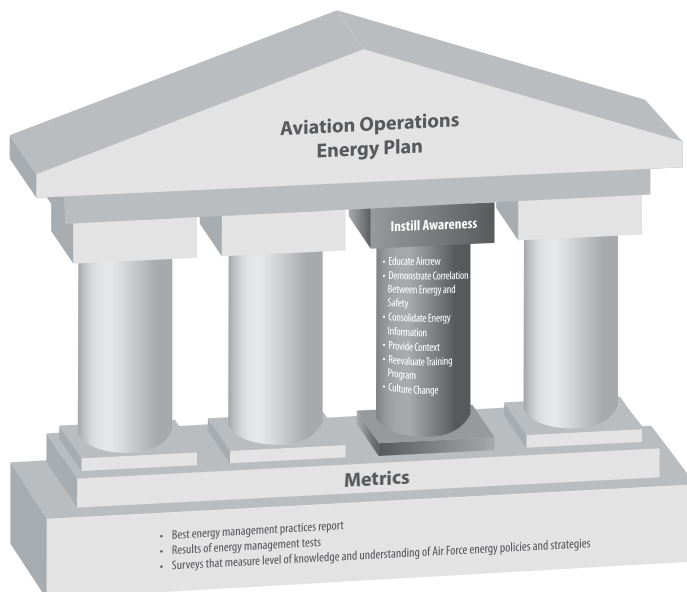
Aviation Operations Energy Plan

Instill Awareness

- Educate Aircrew
- Demonstrate Correlation Between Energy and Safety
- Consolidate Energy Information
- Provide Context
- Reevaluate Training Program
- Culture Change

Metrics

- Best energy management practices report
- Results of energy management tests
- Surveys that measure level of knowledge and understanding of Air Force energy policies and strategies